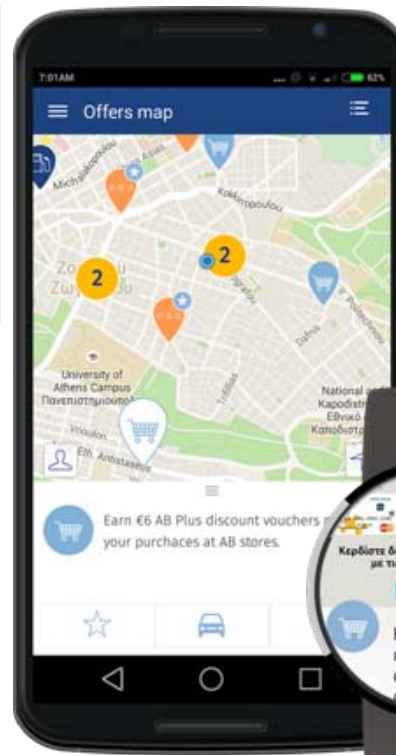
7:01AM

62%

Offers map

Michalakopoulou

Kallidromiou

2

2

Zo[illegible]

Zω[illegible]

University of Athens Campus

Πανεπιστημιούπολ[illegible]

National and Kapodistr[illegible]

Εθνικό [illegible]

Καποδιστρ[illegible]

Trifilias

Dafnis

Eth. Antistaseos

Earn €6 AB Plus discount vouchers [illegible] your purchaces at AB stores.

Κερδίστε δ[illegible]

με τ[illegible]